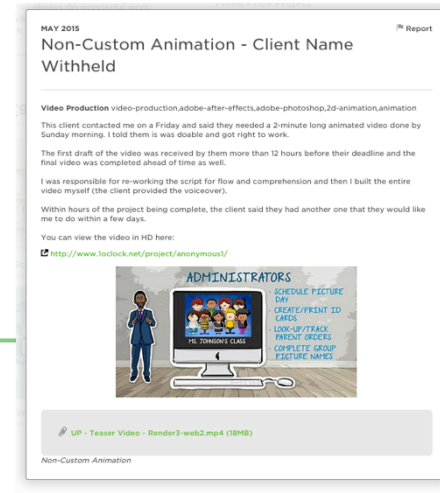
MAY 2015

Report

Non-Custom Animation - Client Name Withheld

Video Production video-production,adobe-after-effects,adobe-photoshop,2d-animation,animation

This client contacted me on a Friday and said they needed a 2-minute long animated video done by Sunday morning. I told them is was doable and got right to work.

The first draft of the video was received by them more than 12 hours before their deadline and the final video was completed ahead of time as well.

I was responsible for re-working the script for flow and comprehension and then I built the entire video myself (the client provided the voiceover).

Within hours of the project being complete, the client said they had another one that they would like me to do within a few days.

You can view the video in HD here:

http://www.1oclock.net/project/anonymous1/

ADMINISTRATORS

MS. JOHNSON'S CLASS

- SCHEDULE PICTURE DAY
- CREATE/PRINT ID CARDS
- LOOK-UP/TRACK PARENT ORDERS
- COMPLETE GROUP PICTURE NAMES

UP - Teaser Video - Render3-web2.mp4 (18MB)

Non-Custom Animation